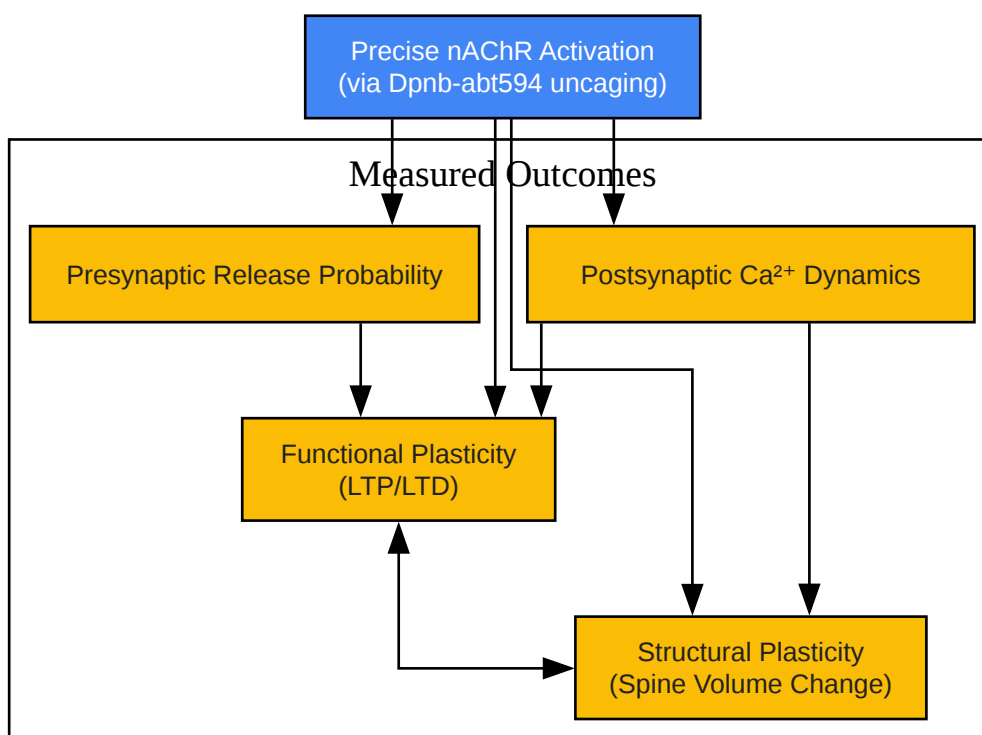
Precise nAChR Activation
(via Dpnb-abt594 uncaging)

Measured Outcomes

Presynaptic Release Probability

Postsynaptic $Ca^{2+}$ Dynamics

Functional Plasticity
(LTP/LTD)

Structural Plasticity
(Spine Volume Change)